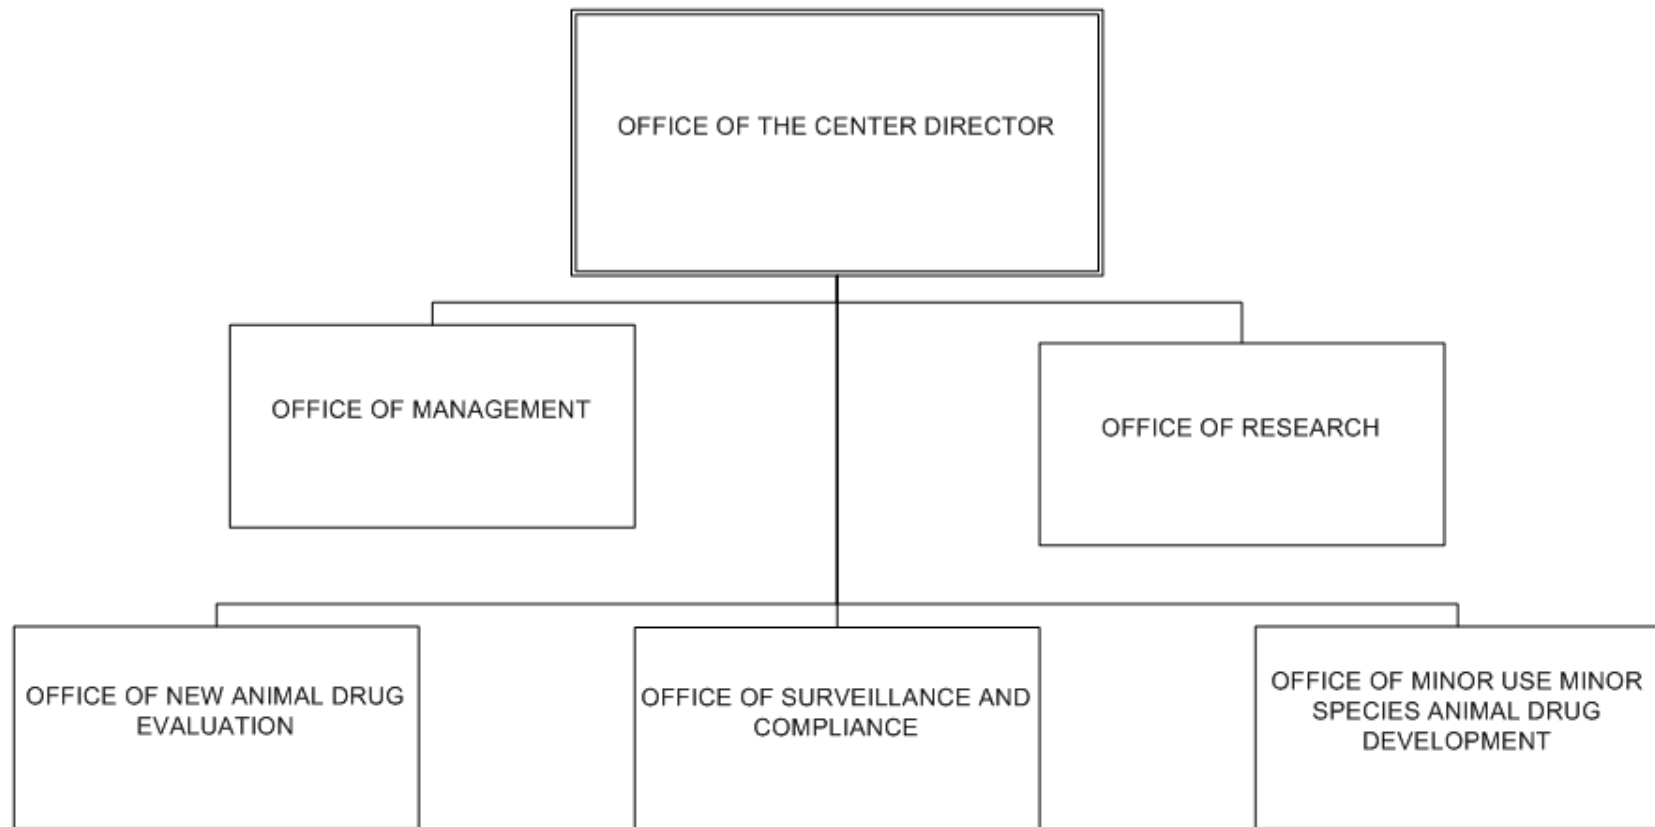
OFFICE OF THE CENTER DIRECTOR

OFFICE OF MANAGEMENT

OFFICE OF RESEARCH

OFFICE OF NEW ANIMAL DRUG EVALUATION

OFFICE OF SURVEILLANCE AND COMPLIANCE

OFFICE OF MINOR USE MINOR SPECIES ANIMAL DRUG DEVELOPMENT